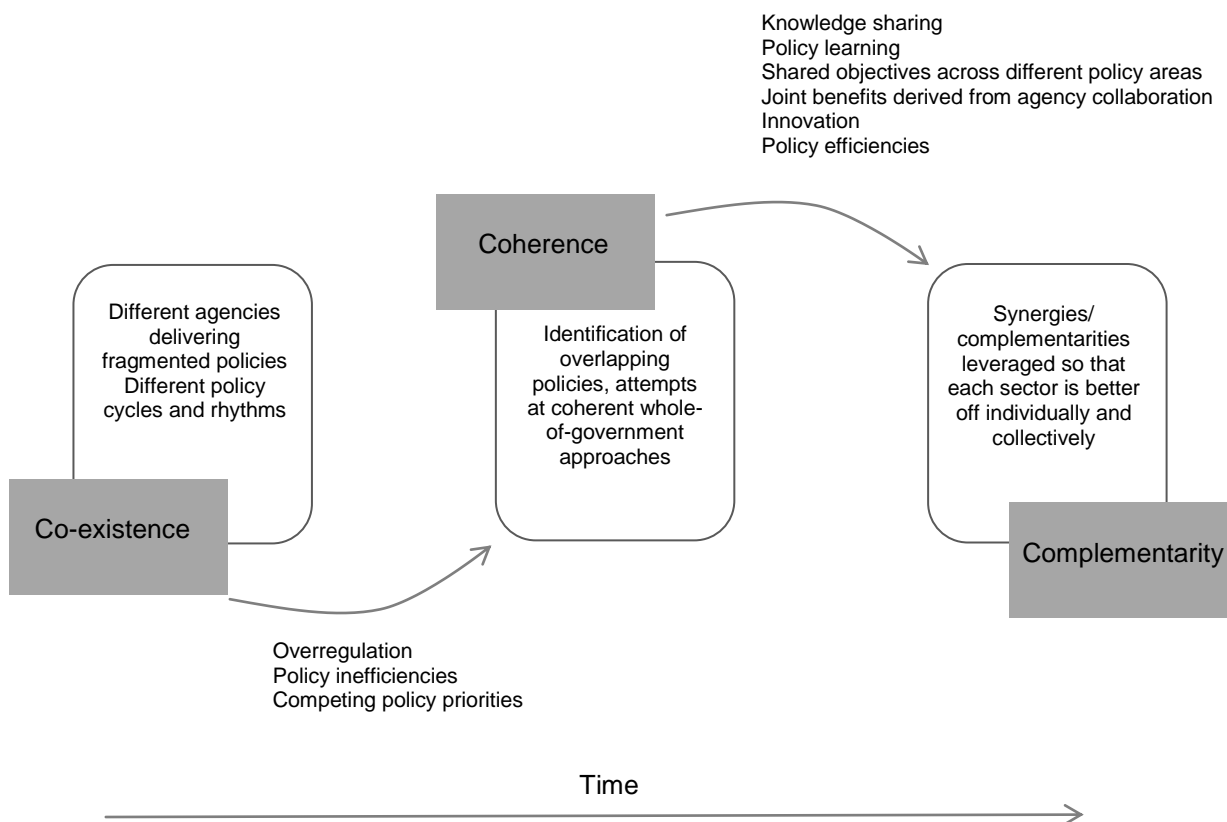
Knowledge sharing
Policy learning
Shared objectives across different policy areas
Joint benefits derived from agency collaboration
Innovation
Policy efficiencies

Coherence

Different agencies delivering fragmented policies
Different policy cycles and rhythms

Identification of overlapping policies, attempts at coherent whole-of-government approaches

Synergies/ complementarities leveraged so that each sector is better off individually and collectively

Co-existence

Complementarity

Overregulation
Policy inefficiencies
Competing policy priorities

Time